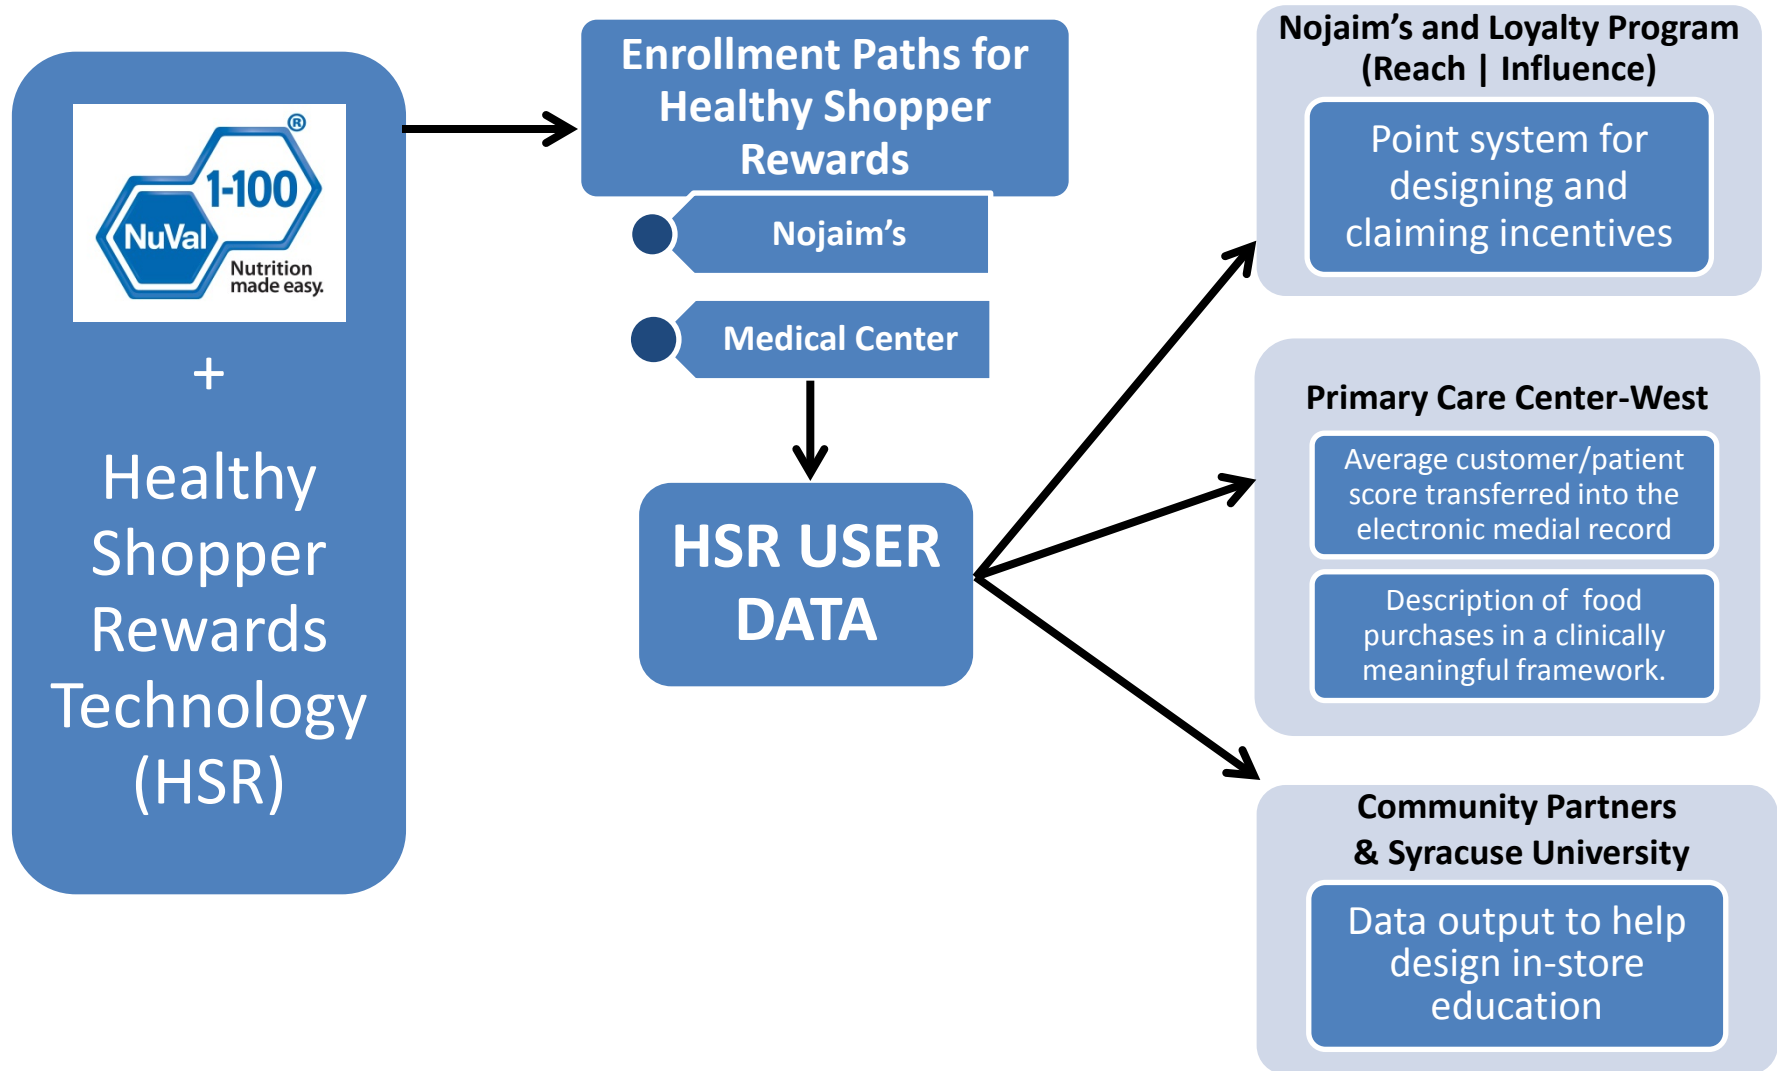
1-100 ®
NuVal
Nutrition made easy.

+

Healthy Shopper Rewards Technology (HSR)

Enrollment Paths for Healthy Shopper Rewards

Nojaim's

Medical Center

HSR USER DATA

Nojaim's and Loyalty Program (Reach | Influence)

Point system for designing and claiming incentives

Primary Care Center-West

Average customer/patient score transferred into the electronic medial record

Description of food purchases in a clinically meaningful framework.

Community Partners & Syracuse University

Data output to help design in-store education